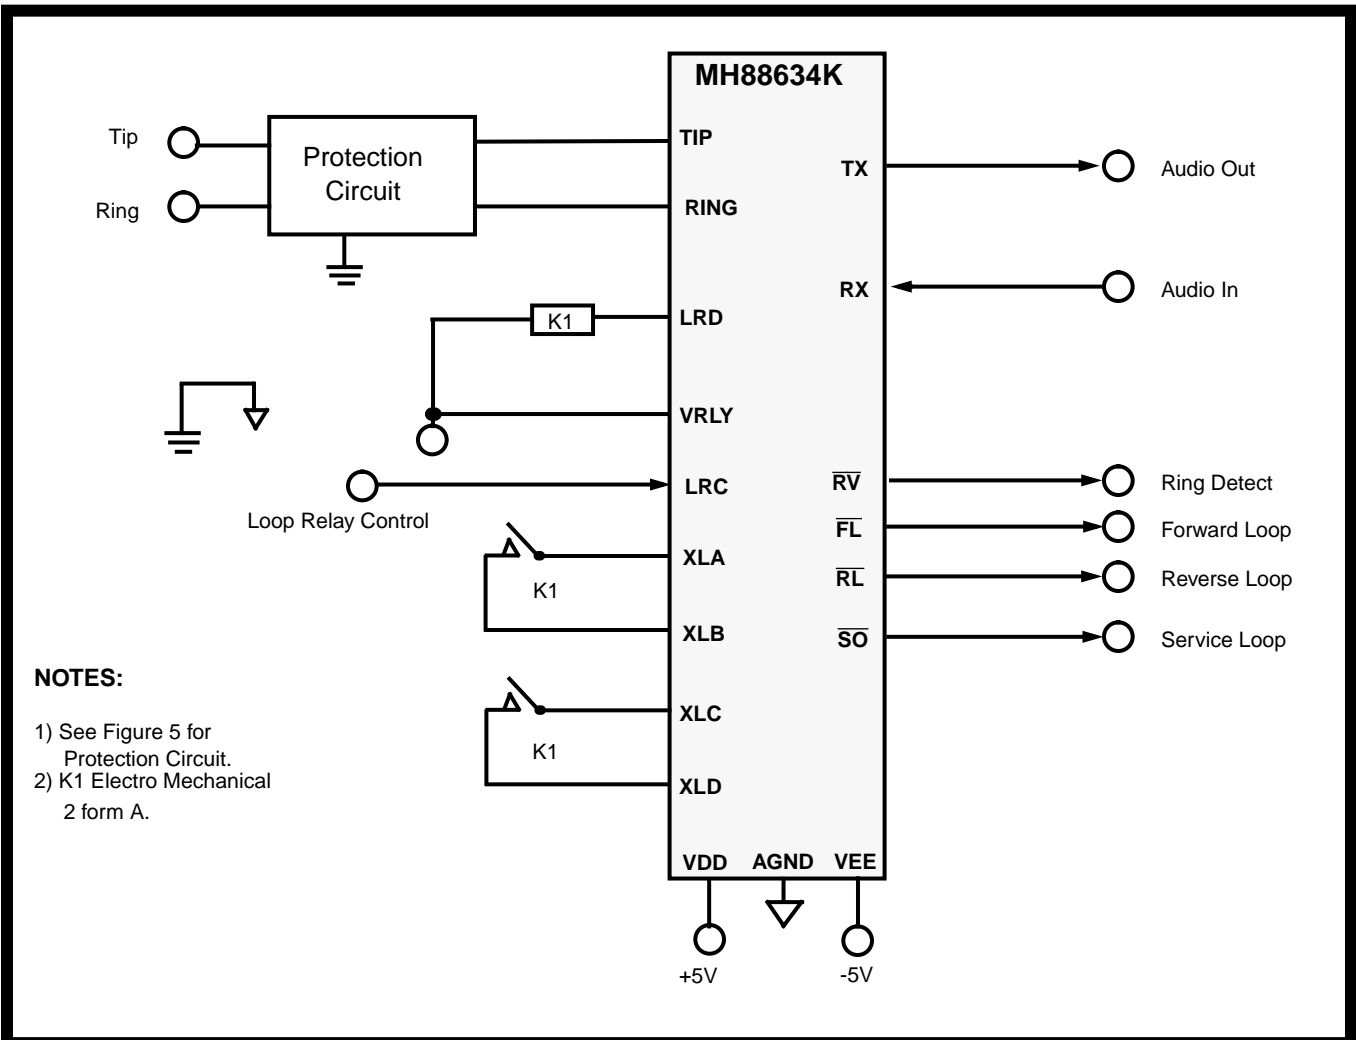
MH88634K

Tip

Ring

Protection Circuit

TIP

RING

TX

Audio Out

RX

Audio In

K1

LRD

VRLY

LRC

Loop Relay Control

$\overline{RV}$

Ring Detect

$\overline{FL}$

Forward Loop

$\overline{RL}$

Reverse Loop

$\overline{SO}$

Service Loop

XLA

K1

XLB

XLC

K1

XLD

NOTES:

1) See Figure 5 for Protection Circuit.
2) K1 Electro Mechanical 2 form A.

VDD

AGND

VEE

+5V

-5V